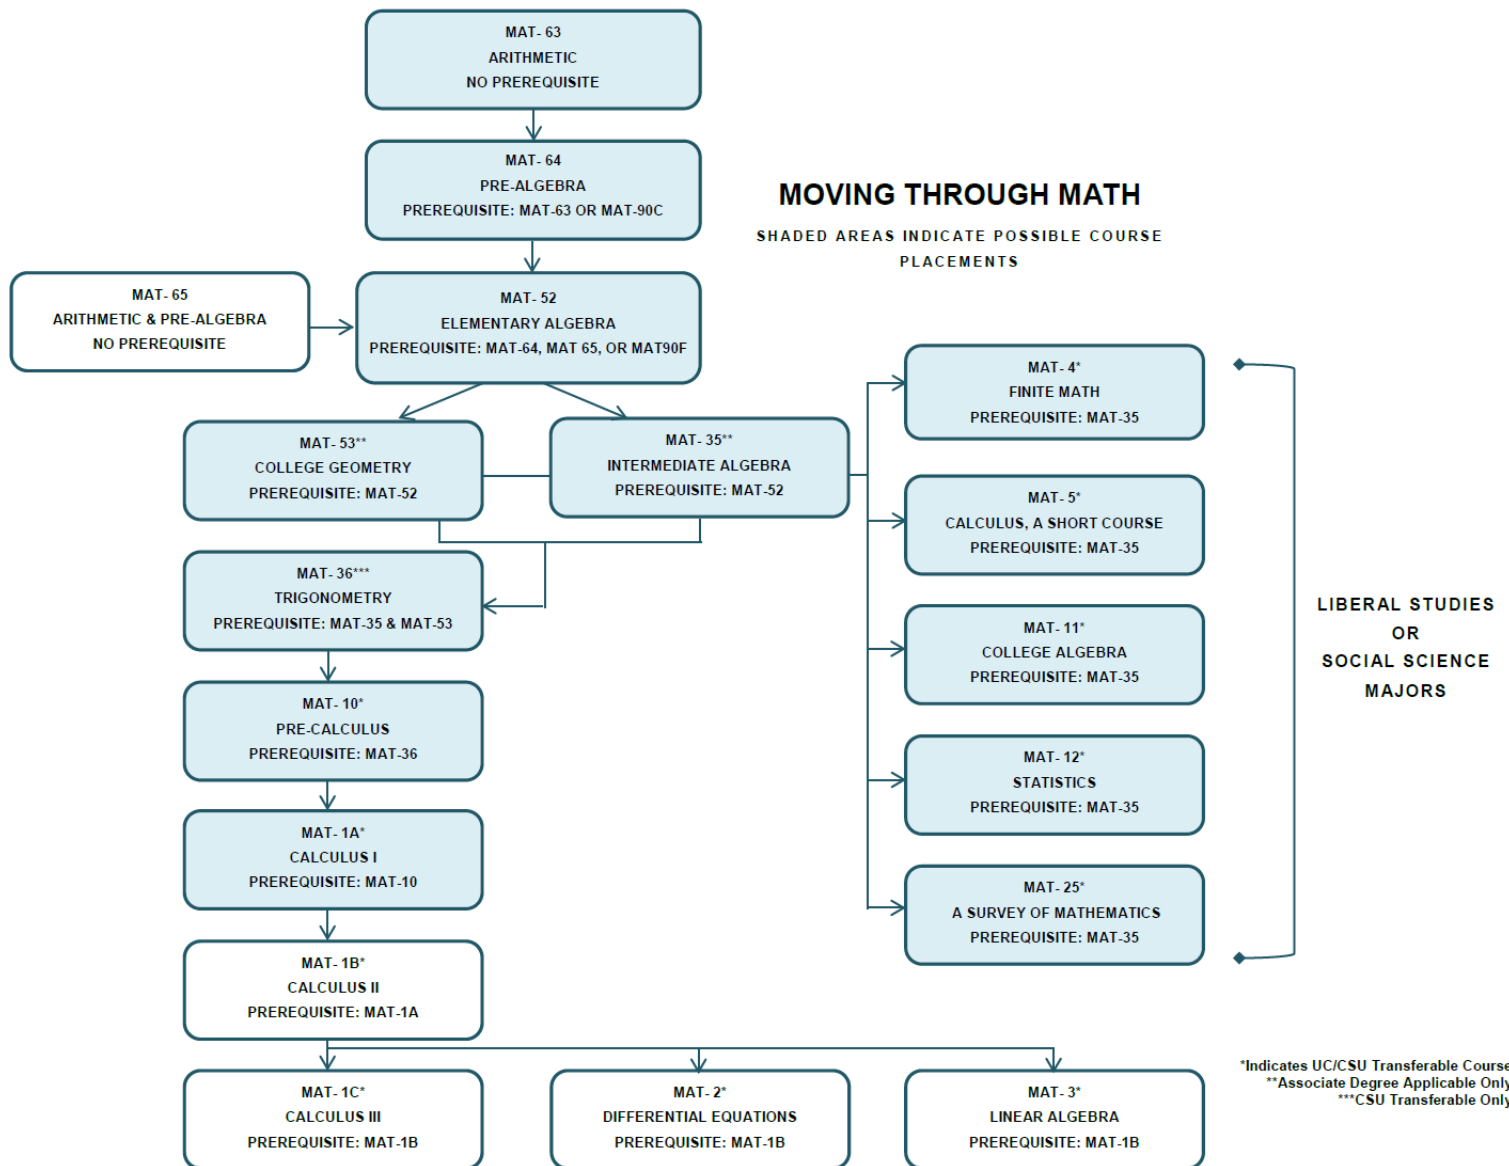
MAT- 63
ARITHMETIC
NO PREREQUISITE

MAT- 64
PRE-ALGEBRA
PREREQUISITE: MAT-63 OR MAT-90C

MOVING THROUGH MATH

SHADED AREAS INDICATE POSSIBLE COURSE PLACEMENTS

MAT- 65
ARITHMETIC & PRE-ALGEBRA
NO PREREQUISITE

MAT- 52
ELEMENTARY ALGEBRA
PREREQUISITE: MAT-64, MAT 65, OR MAT90F

MAT- 53**
COLLEGE GEOMETRY
PREREQUISITE: MAT-52

MAT- 35**
INTERMEDIATE ALGEBRA
PREREQUISITE: MAT-52

MAT- 36***
TRIGONOMETRY
PREREQUISITE: MAT-35 & MAT-53

MAT- 10*
PRE-CALCULUS
PREREQUISITE: MAT-36

MAT- 1A*
CALCULUS I
PREREQUISITE: MAT-10

MAT- 1B*
CALCULUS II
PREREQUISITE: MAT-1A

MAT- 1C*
CALCULUS III
PREREQUISITE: MAT-1B

MAT- 2*
DIFFERENTIAL EQUATIONS
PREREQUISITE: MAT-1B

MAT- 3*
LINEAR ALGEBRA
PREREQUISITE: MAT-1B

MAT- 4*
FINITE MATH
PREREQUISITE: MAT-35

MAT- 5*
CALCULUS, A SHORT COURSE
PREREQUISITE: MAT-35

MAT- 11*
COLLEGE ALGEBRA
PREREQUISITE: MAT-35

MAT- 12*
STATISTICS
PREREQUISITE: MAT-35

MAT- 25*
A SURVEY OF MATHEMATICS
PREREQUISITE: MAT-35

LIBERAL STUDIES
OR
SOCIAL SCIENCE
MAJORS

*Indicates UC/CSU Transferable Course
**Associate Degree Applicable Only
***CSU Transferable Only